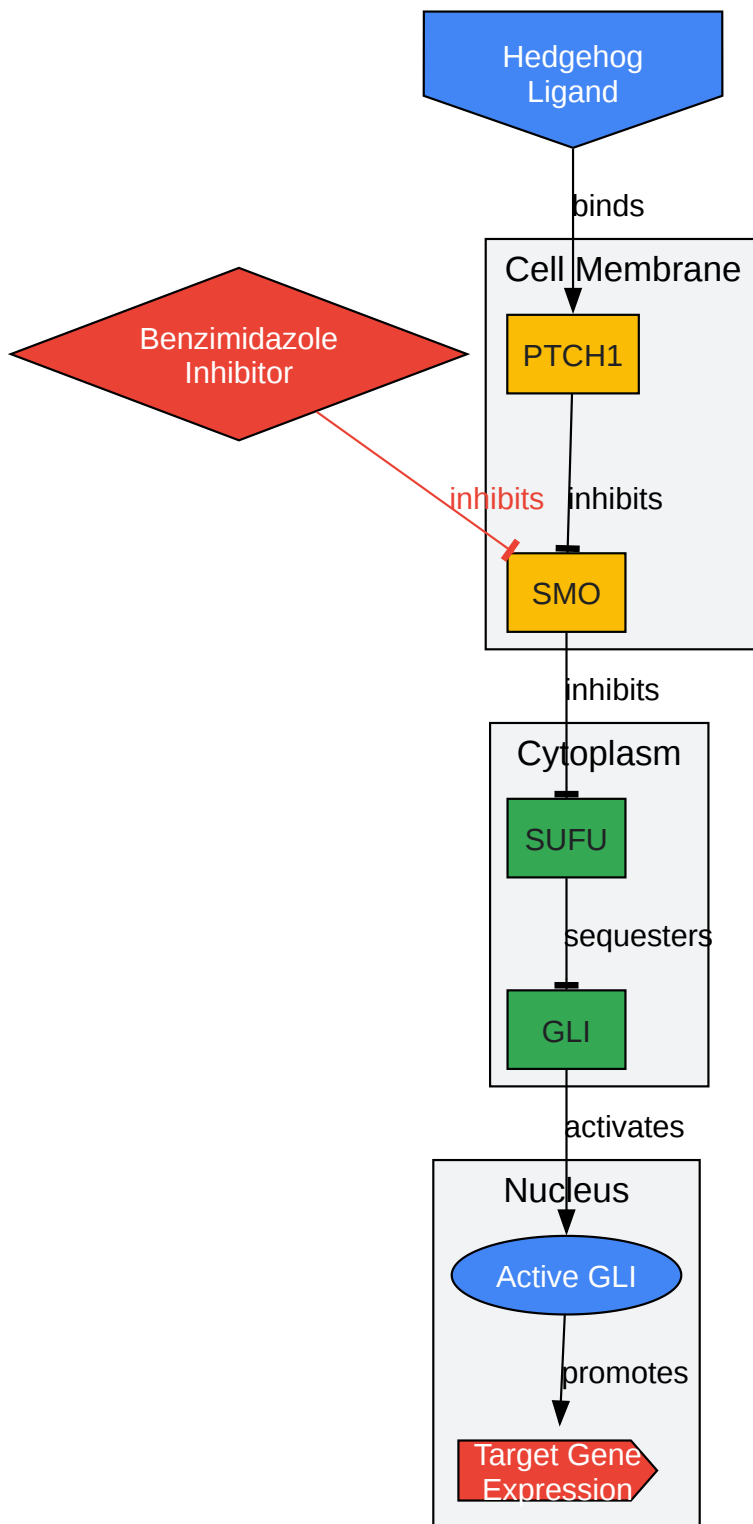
Hedgehog Ligand

binds

Cell Membrane

PTCH1

Benzimidazole Inhibitor

inhibits

inhibits

SMO

inhibits

Cytoplasm

SUFU

sequesters

GLI

activates

Nucleus

Active GLI

promotes

Target Gene Expression